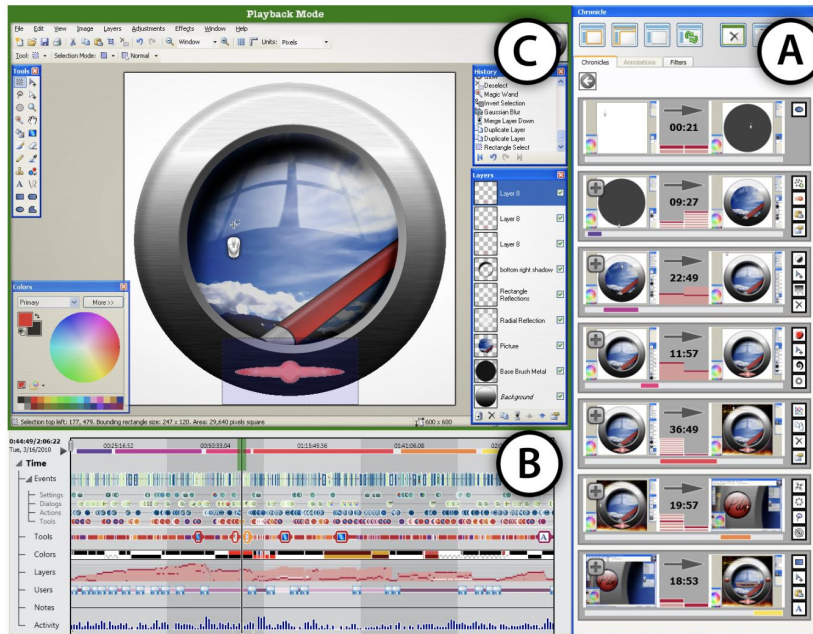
Playback Mode

File Edit View Image Layers Adjustments Effects Window Help

Window Units: Pixels

Tool: Selection Mode: Normal

Tools

History
Deselect
Magic Wand
Invert Selection
Gaussian Blur
Merge Layer Down
Duplicate Layer
Duplicate Layer
Rectangle Select

Layers
Layer 8
Layer 8
Layer 8
bottom sight shadow
Rectangle Reflections
Radial Reflection
Picture
Base Brush Metal
Background

Colors
Primary
More >>

Selection top left: 177, 479. Bounding rectangle size: 247 x 120. Area: 29,640 pixels square
600 x 600

C

Chronicle
Chronicles Annotations Filters

A

00:21
09:27
22:49
11:57
36:49
19:57
18:53

B

0:44:49/2:06:22
Tue, 3/16/2010
00:25:16.52
00:50:33.04
01:15:49.56
01:41:06.08
02:0

Time
Events
Settings
Dialogs
Actions
Tools
Tools
Colors
Layers
Users
Notes
Activity